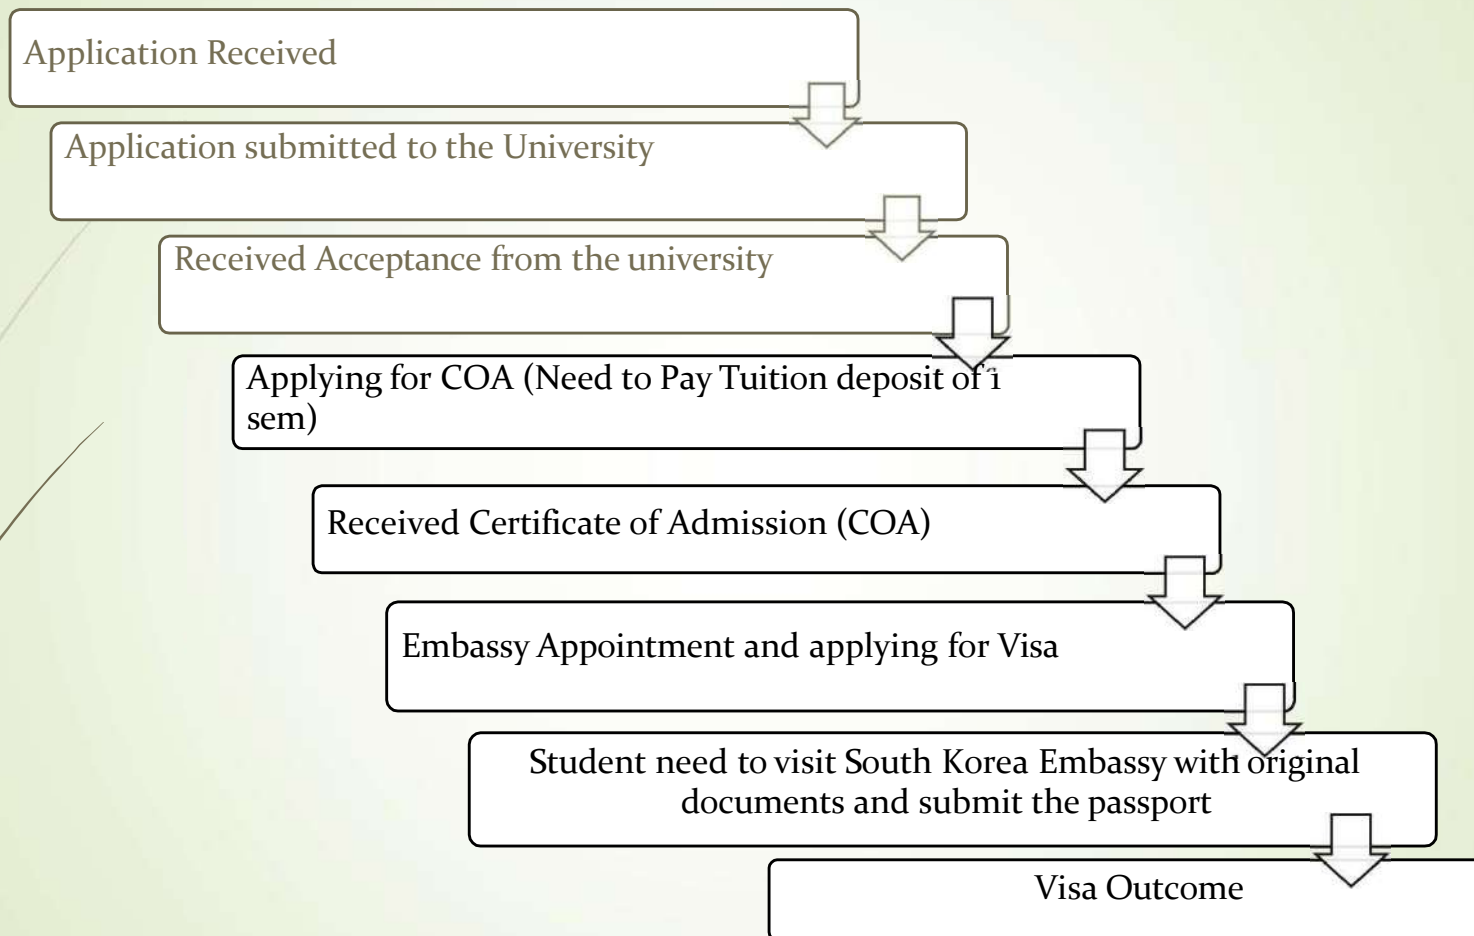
Application Received

Application submitted to the University

Received Acceptance from the university

Applying for COA (Need to Pay Tuition deposit of 1 sem)

Received Certificate of Admission (COA)

Embassy Appointment and applying for Visa

Student need to visit South Korea Embassy with original documents and submit the passport

Visa Outcome